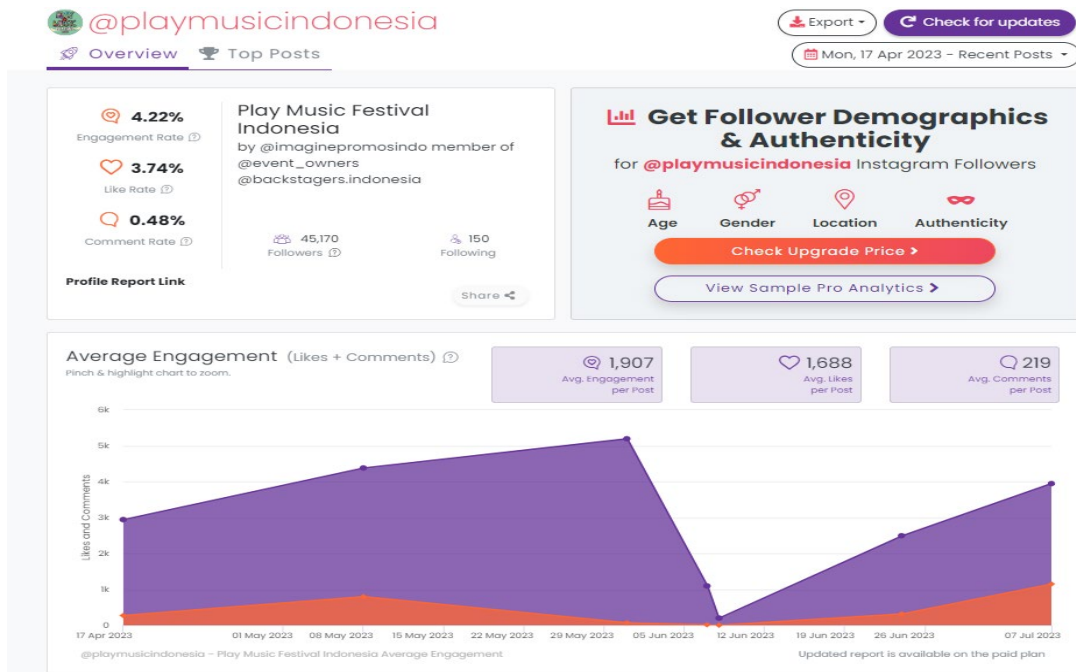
@playmusicindonesia

Overview Top Posts

Export ▾ Check for updates

Mon, 17 Apr 2023 - Recent Posts ▾

4.22%
Engagement Rate

3.74%
Like Rate

0.48%
Comment Rate

Profile Report Link

Play Music Festival Indonesia
by @imaginepromosindo member of @event_owners @backstagers.indonesia

45,170
Followers

150
Following

Share

Get Follower Demographics & Authenticity
for @playmusicindonesia Instagram Followers

Age Gender Location Authenticity

Check Upgrade Price ›

View Sample Pro Analytics ›

Average Engagement (Likes + Comments)
Pinch & highlight chart to zoom.

1,907
Avg. Engagement per Post

1,688
Avg. Likes per Post

219
Avg. Comments per Post

6k
5k
4k
3k
2k
1k
0

Likes and Comments

17 Apr 2023 01 May 2023 08 May 2023 15 May 2023 22 May 2023 29 May 2023 05 Jun 2023 12 Jun 2023 19 Jun 2023 26 Jun 2023 07 Jul 2023

@playmusicindonesia - Play Music Festival Indonesia Average Engagement

Updated report is available on the paid plan